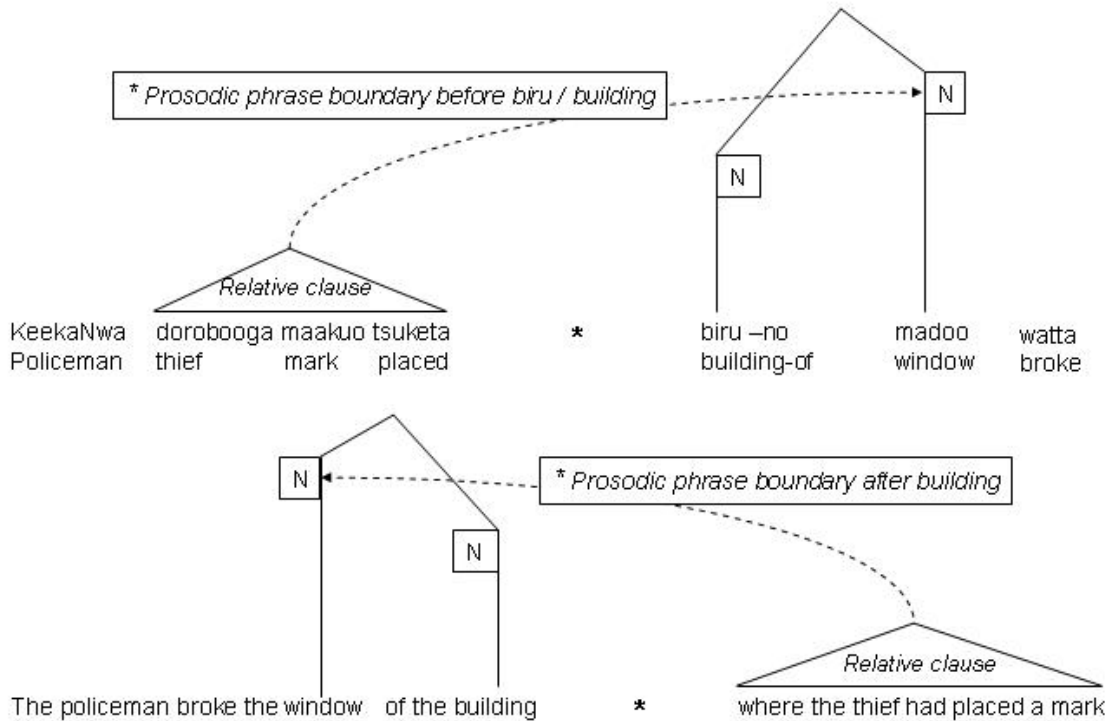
* Prosodic phrase boundary before biru / building

N

N

Relative clause

KeekaNwa dorobooga maakuo tsuketa * biru –no madoo watta
Policeman thief mark placed building-of window broke

N

* Prosodic phrase boundary after building

N

Relative clause

The policeman broke the window of the building * where the thief had placed a mark